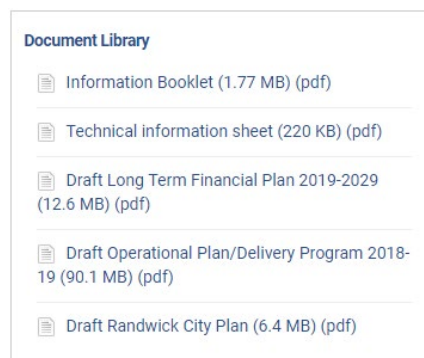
Document Library

Information Booklet (1.77 MB) (pdf)

Technical information sheet (220 KB) (pdf)

Draft Long Term Financial Plan 2019-2029 (12.6 MB) (pdf)

Draft Operational Plan/Delivery Program 2018-19 (90.1 MB) (pdf)

Draft Randwick City Plan (6.4 MB) (pdf)